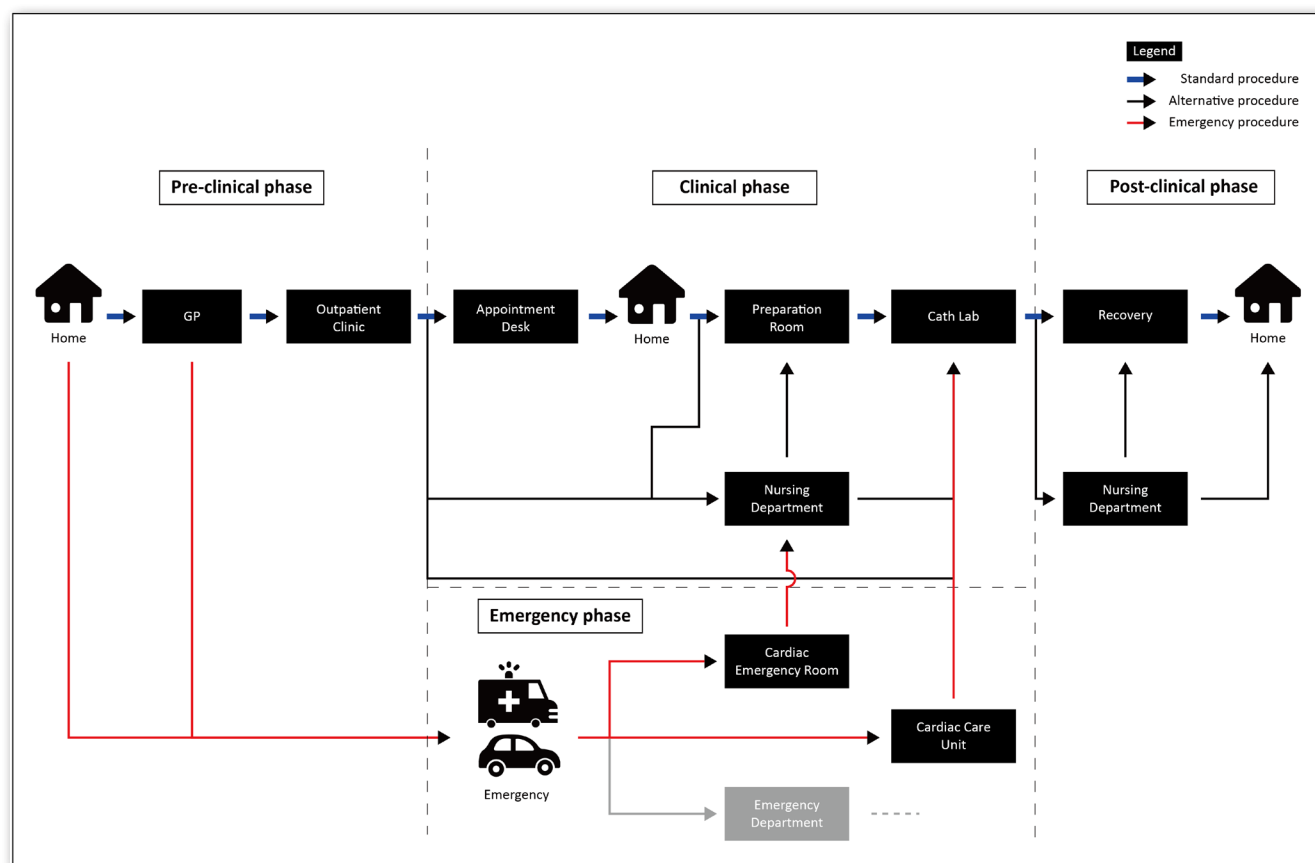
Legend
Standard procedure
Alternative procedure
Emergency procedure

Pre-clinical phase

Clinical phase

Post-clinical phase

Home

GP

Outpatient Clinic

Appointment Desk

Home

Preparation Room

Cath Lab

Recovery

Home

Nursing Department

Nursing Department

Emergency phase

Cardiac Emergency Room

Cardiac Care Unit

Emergency

Emergency Department